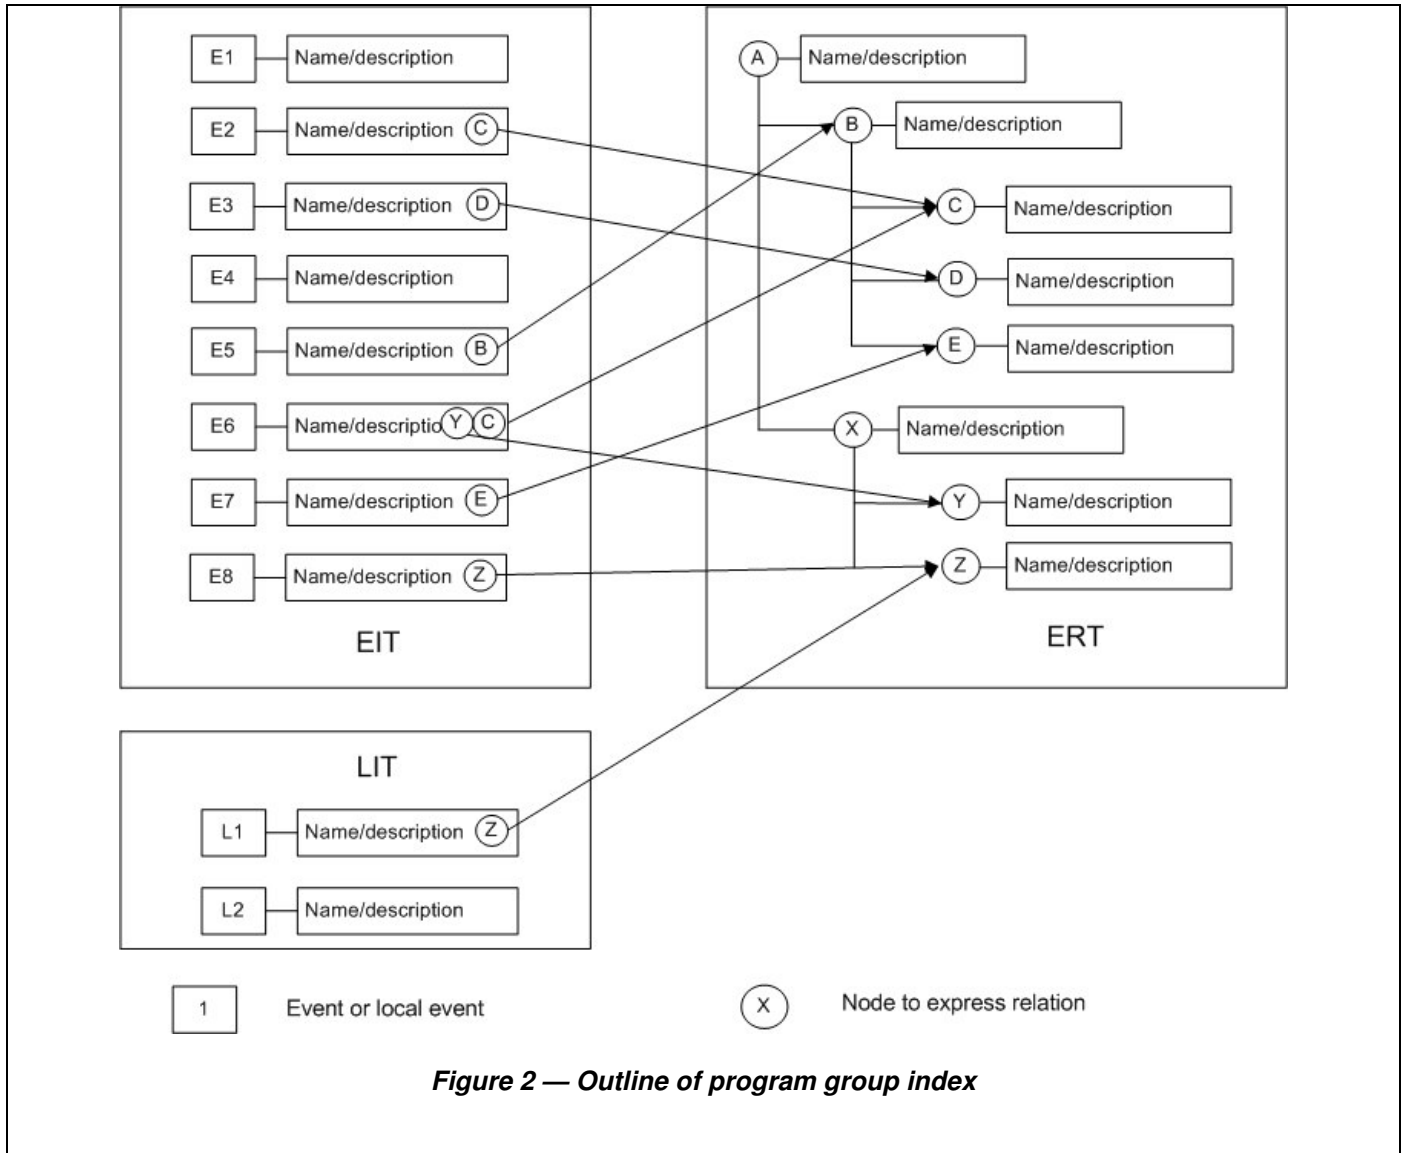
E1 Name/description

E2 Name/description C

E3 Name/description D

E4 Name/description

E5 Name/description B

E6 Name/descriptio Y C

E7 Name/description E

E8 Name/description Z

EIT

A Name/description

B Name/description

C Name/description

D Name/description

E Name/description

X Name/description

Y Name/description

Z Name/description

ERT

LIT

L1 Name/description Z

L2 Name/description

1 Event or local event

X Node to express relation

***Figure 2 — Outline of program group index***